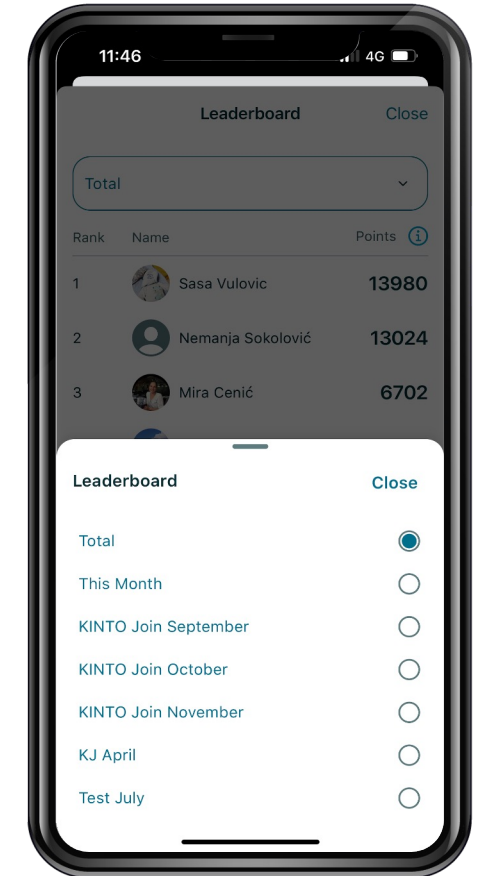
11:46 4G

Leaderboard Close

Total

| Rank | Name | Points |
|---|---|---|
| 1 | Sasa Vulovic | 13980 |
| 2 | Nemanja Sokolović | 13024 |
| 3 | Mira Cenić | 6702 |

Leaderboard Close

Total

This Month

KINTO Join September

KINTO Join October

KINTO Join November

KJ April

Test July